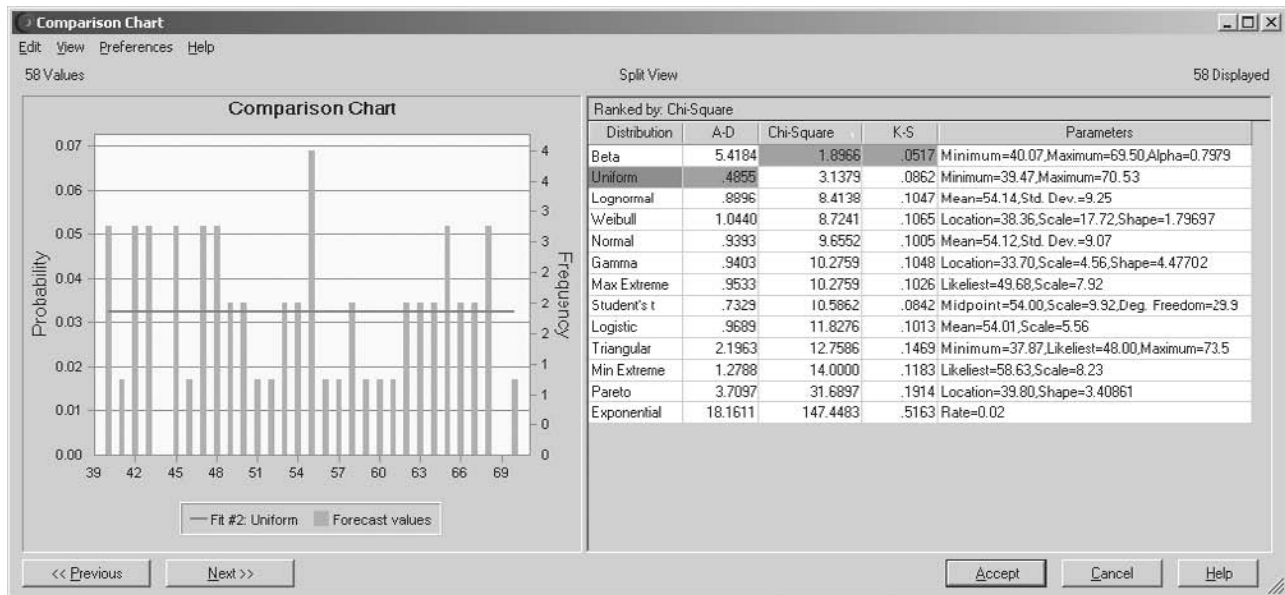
Comparison Chart

Edit View Preferences Help

58 Values

Split View

58 Displayed

Comparison Chart

Probability

Frequency

0.07
0.06
0.05
0.04
0.03
0.02
0.01
0.00

4
4
3
3
2
2
2
1
1
0
0

39 42 45 48 51 54 57 60 63 66 69

Fit #2: Uniform  Forecast values

Ranked by: Chi-Square

| Distribution | A-D | Chi-Square | K-S | Parameters |
|---|---|---|---|---|
| Beta | 5.4184 | 1.8966 | .0517 | Minimum=40.07,Maximum=69.50,Alpha=0.7979 |
| Uniform | .4855 | 3.1379 | .0862 | Minimum=39.47,Maximum=70.53 |
| Lognormal | .8896 | 8.4138 | .1047 | Mean=54.14,Std. Dev.=9.25 |
| Weibull | 1.0440 | 8.7241 | .1065 | Location=38.36,Scale=17.72,Shape=1.79697 |
| Normal | .9393 | 9.6552 | .1005 | Mean=54.12,Std. Dev.=9.07 |
| Gamma | .9403 | 10.2759 | .1048 | Location=33.70,Scale=4.56,Shape=4.47702 |
| Max Extreme | .9533 | 10.2759 | .1026 | Likeliest=49.68,Scale=7.92 |
| Student's t | .7329 | 10.5862 | .0842 | Midpoint=54.00,Scale=9.92,Deg. Freedom=29.9 |
| Logistic | .9689 | 11.8276 | .1013 | Mean=54.01,Scale=5.56 |
| Triangular | 2.1963 | 12.7586 | .1469 | Minimum=37.87,Likeliest=48.00,Maximum=73.5 |
| Min Extreme | 1.2788 | 14.0000 | .1183 | Likeliest=58.63,Scale=8.23 |
| Pareto | 3.7097 | 31.6897 | .1914 | Location=39.80,Shape=3.40861 |
| Exponential | 18.1611 | 147.4483 | .5163 | Rate=0.02 |

<< Previous  Next >>

Accept  Cancel  Help